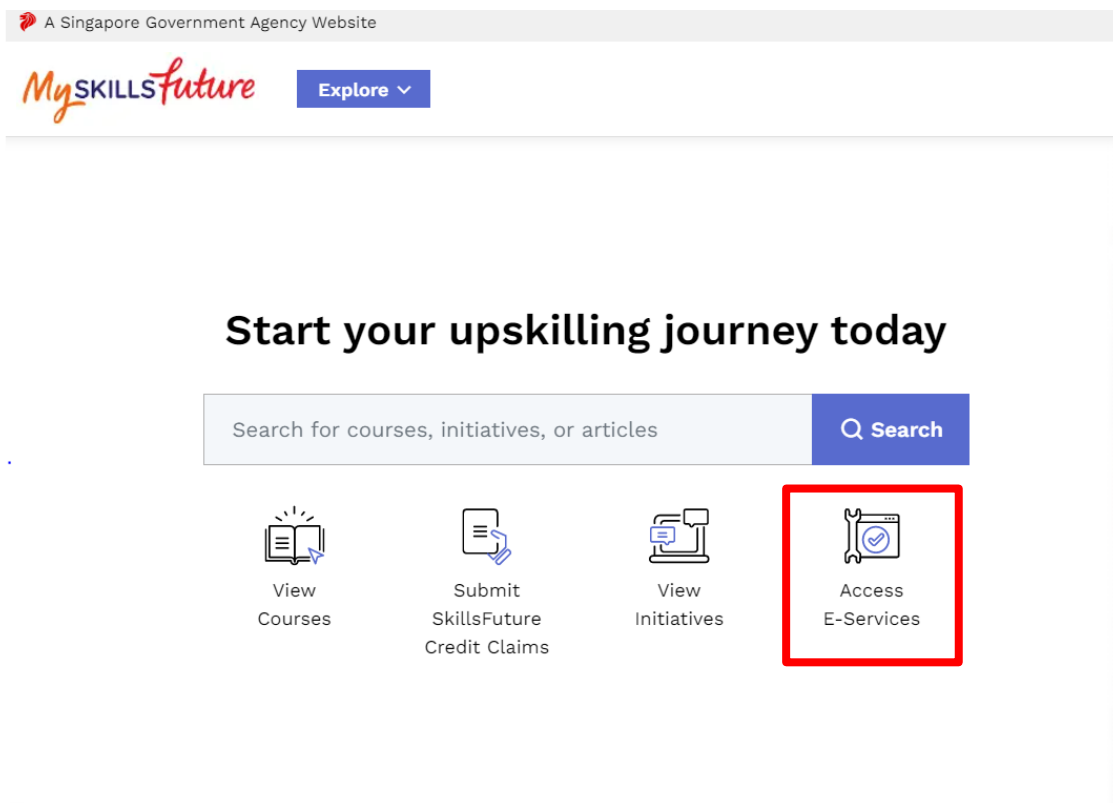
A Singapore Government Agency Website

MySKILLSfuture

Explore

Start your upskilling journey today

Search for courses, initiatives, or articles

Search

View Courses

Submit SkillsFuture Credit Claims

View Initiatives

Access E-Services